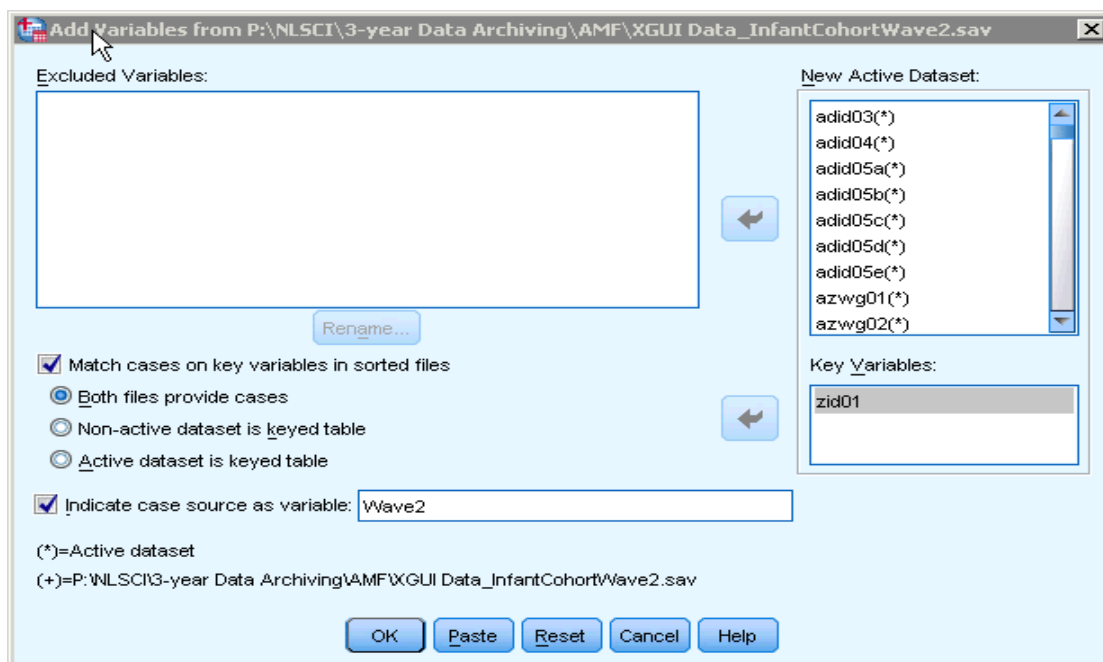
Add Variables from P:\NLSCI\3-year Data Archiving\AMF\XGUI Data_InfantCohortWave2.sav

Excluded Variables:

New Active Dataset:

adid03(*)
adid04(*)
adid05a(*)
adid05b(*)
adid05c(*)
adid05d(*)
adid05e(*)
azwg01(*)
azwg02(*)

Rename...

Match cases on key variables in sorted files

Both files provide cases

Non-active dataset is keyed table

Active dataset is keyed table

Key Variables:

zid01

Indicate case source as variable: Wave2

(*)=Active dataset

(+)=P:\NLSCI\3-year Data Archiving\AMF\XGUI Data_InfantCohortWave2.sav

OK Paste Reset Cancel Help